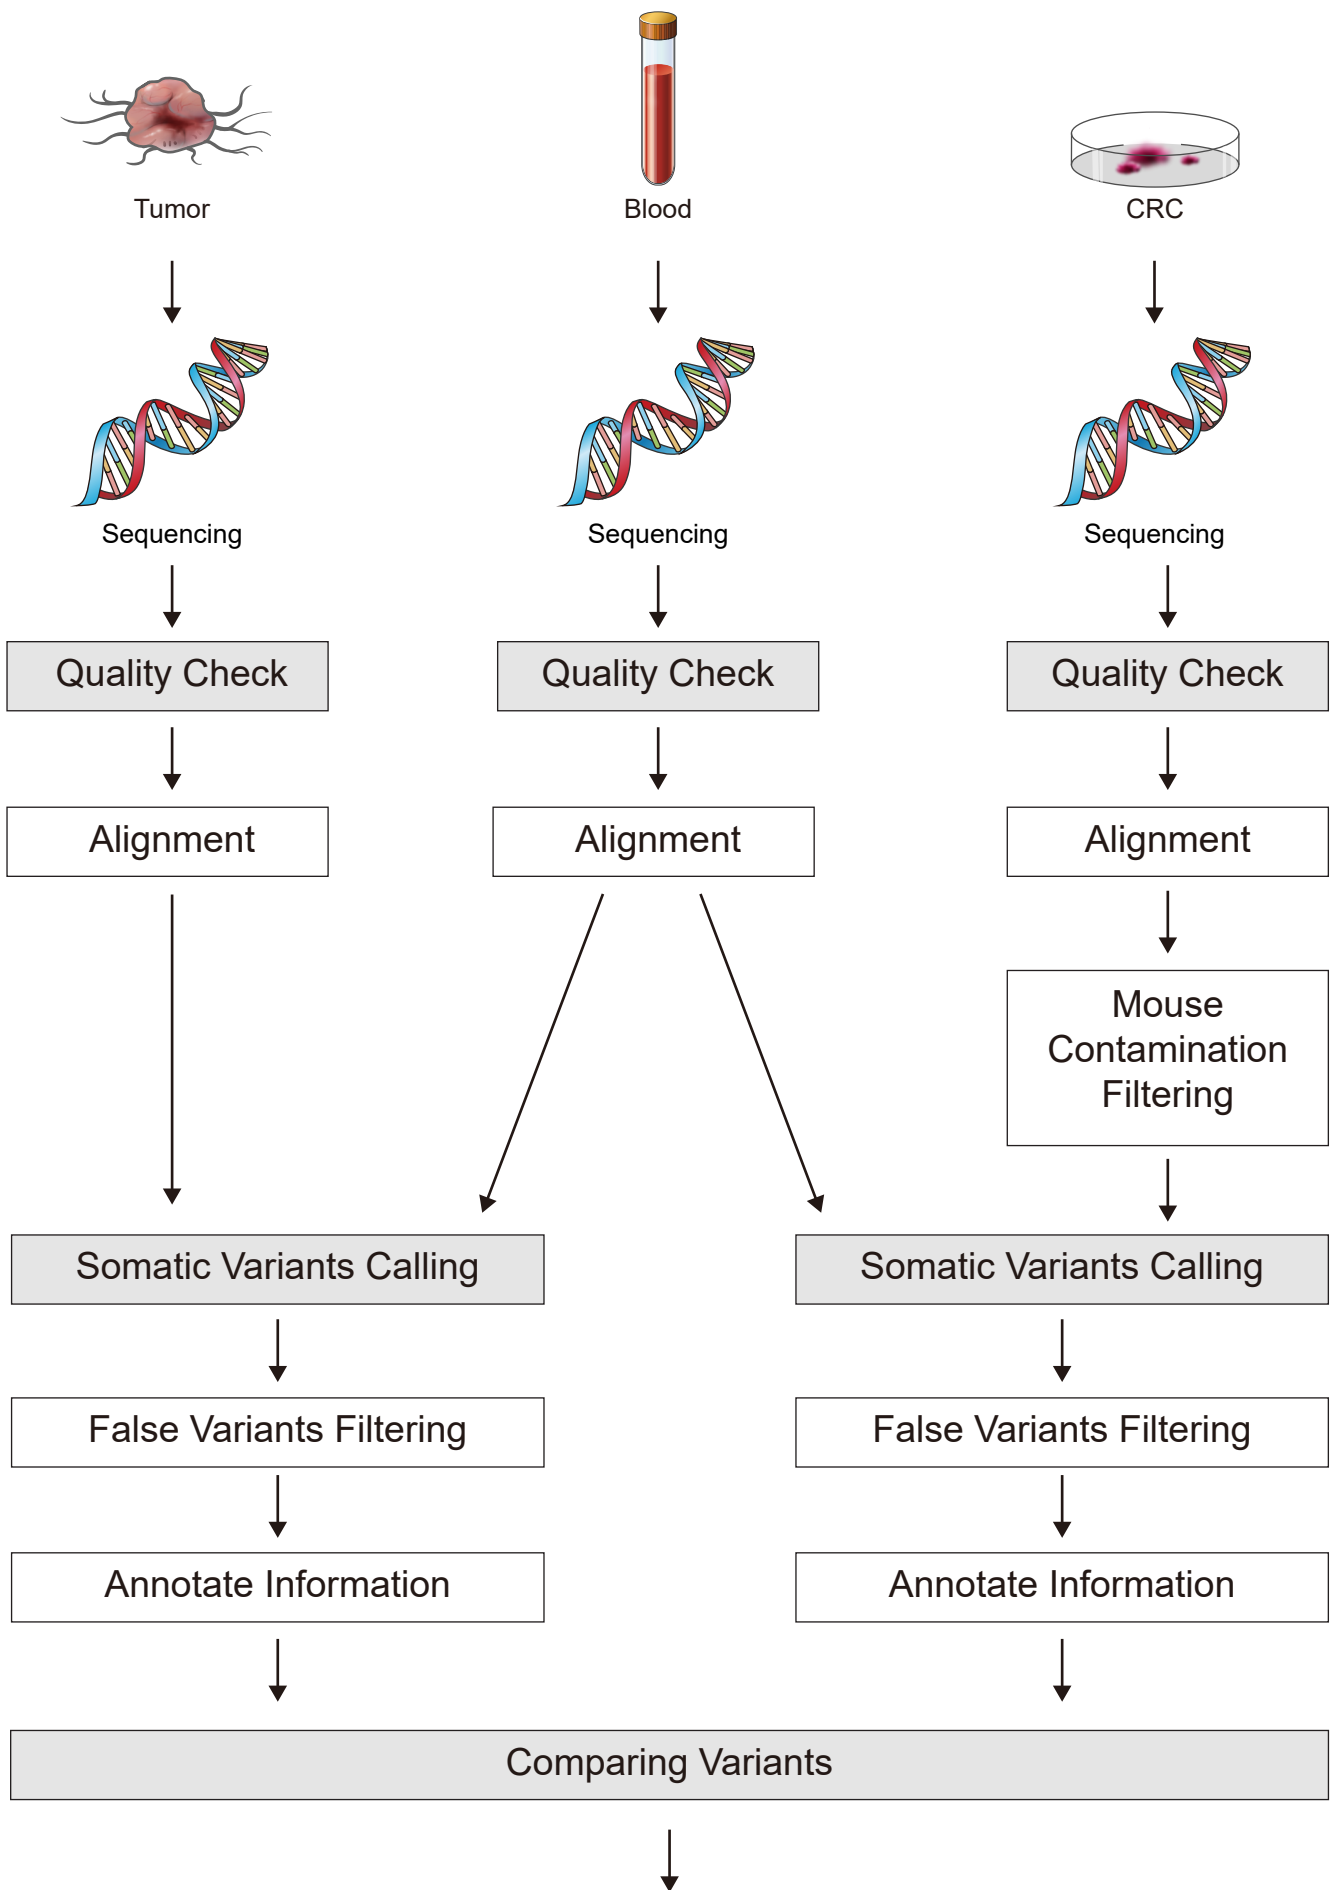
Tumor

Blood

CRC

Sequencing

Sequencing

Sequencing

Quality Check

Quality Check

Quality Check

Alignment

Alignment

Alignment

Mouse Contamination Filtering

Somatic Variants Calling

Somatic Variants Calling

False Variants Filtering

False Variants Filtering

Annotate Information

Annotate Information

Comparing Variants